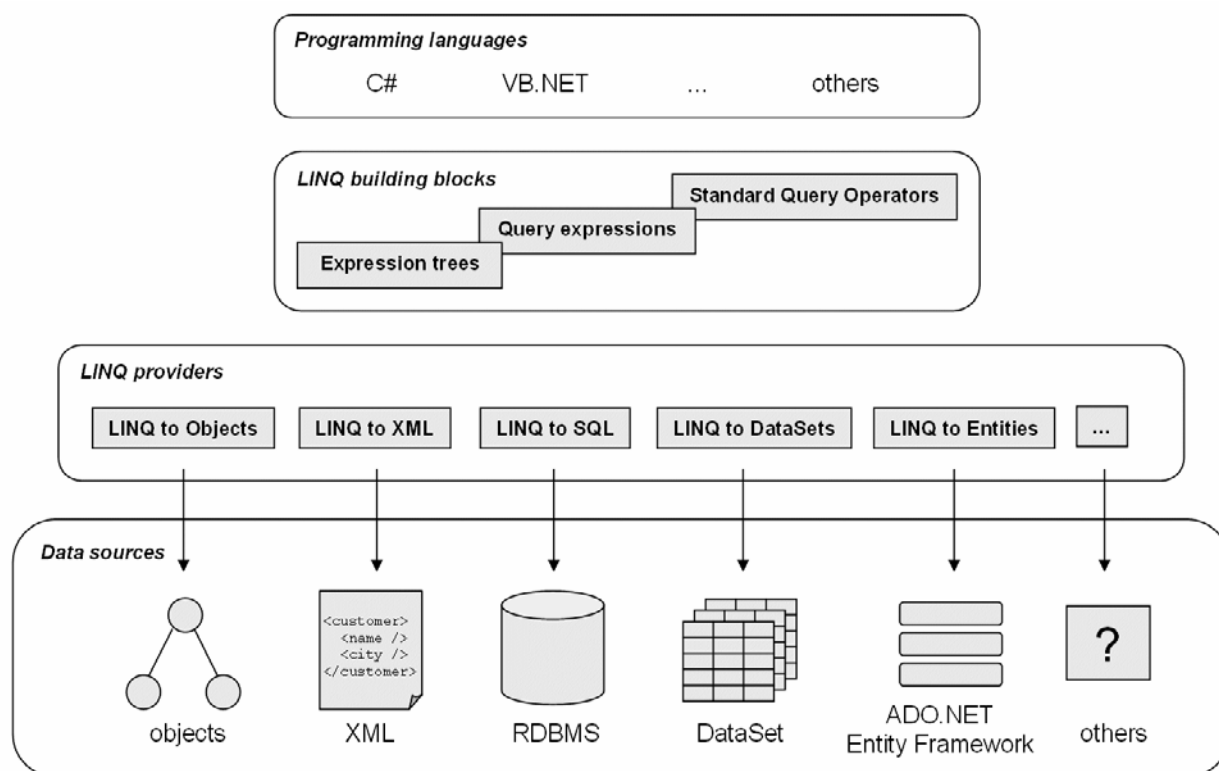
Programming languages

C# VB.NET ... others

LINQ building blocks

Standard Query Operators

Query expressions

Expression trees

LINQ providers

LINQ to Objects LINQ to XML LINQ to SQL LINQ to DataSets LINQ to Entities ...

Data sources

<customer>
<name />
<city />
</customer>

?

objects XML RDBMS DataSet ADO.NET Entity Framework others